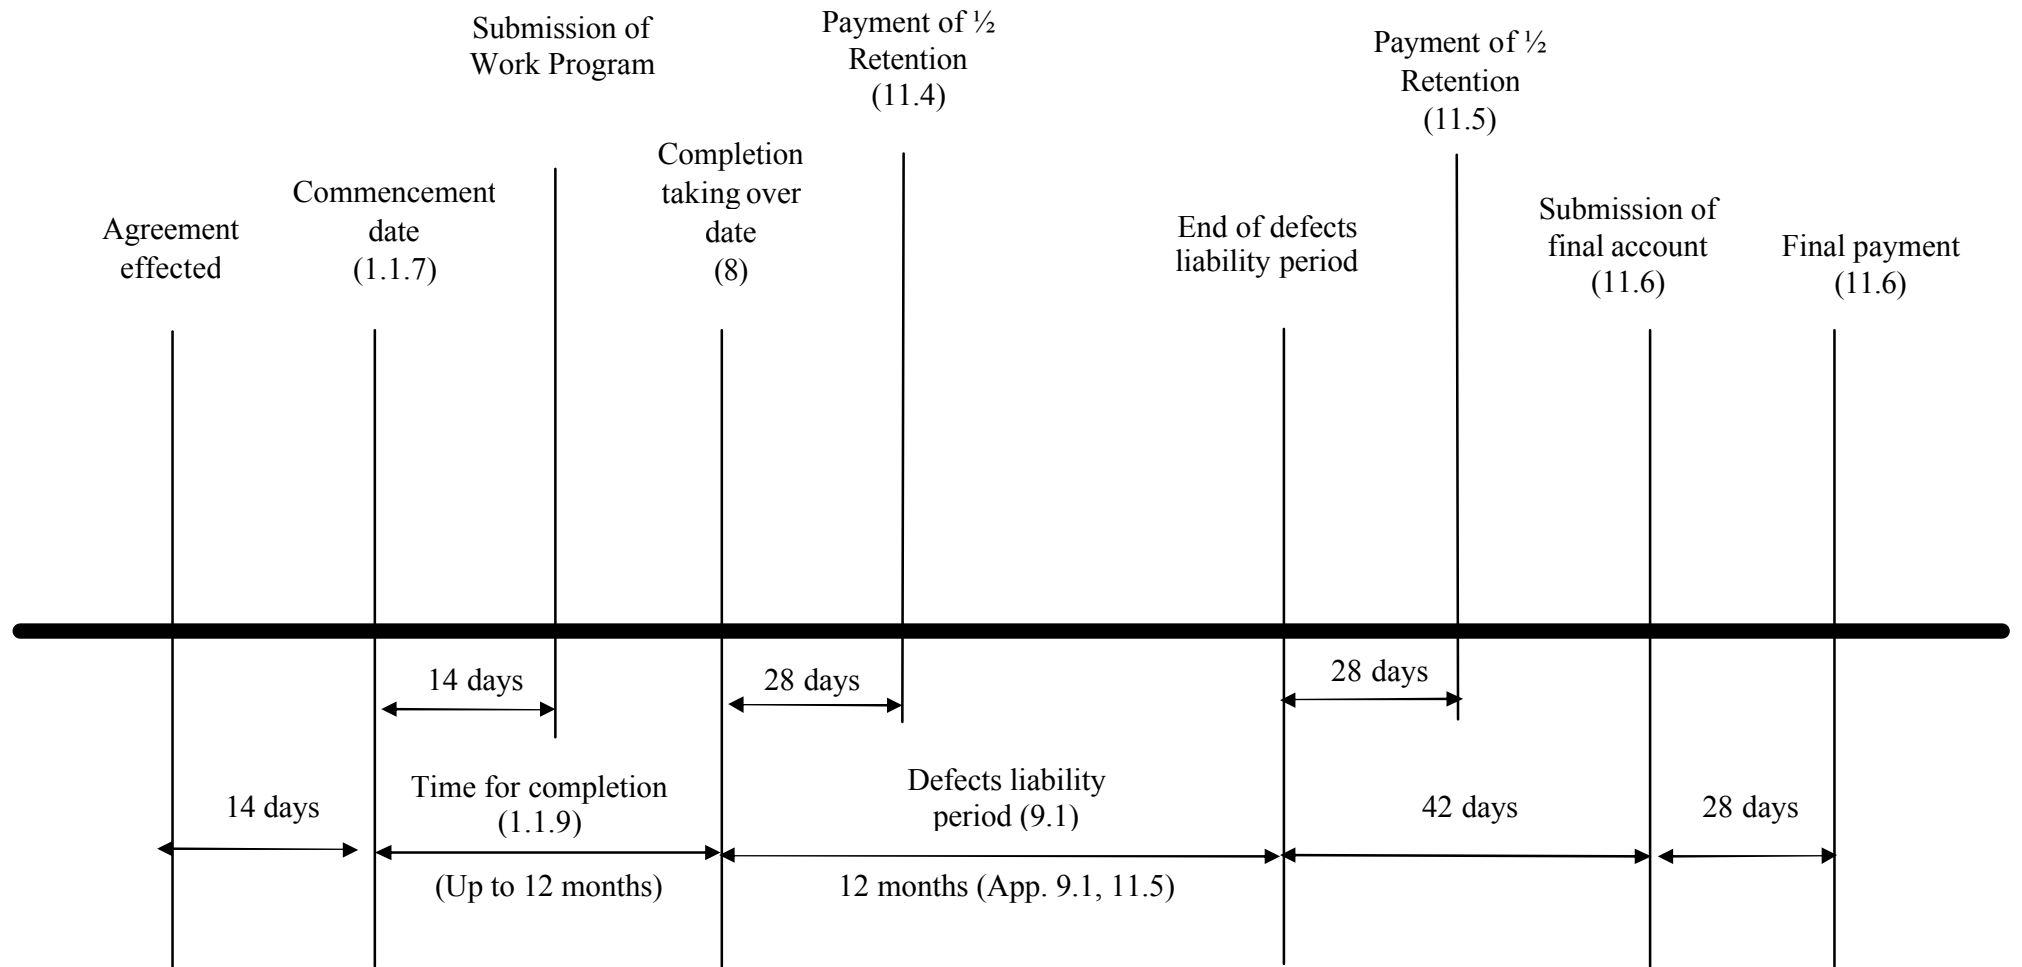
Agreement effected

Commencement date (1.1.7)

Submission of Work Program

Completion taking over date (8)

Payment of ½ Retention (11.4)

End of defects liability period

Payment of ½ Retention (11.5)

Submission of final account (11.6)

Final payment (11.6)

14 days

28 days

28 days

14 days

Time for completion (1.1.9)

(Up to 12 months)

Defects liability period (9.1)

12 months (App. 9.1, 11.5)

42 days

28 days